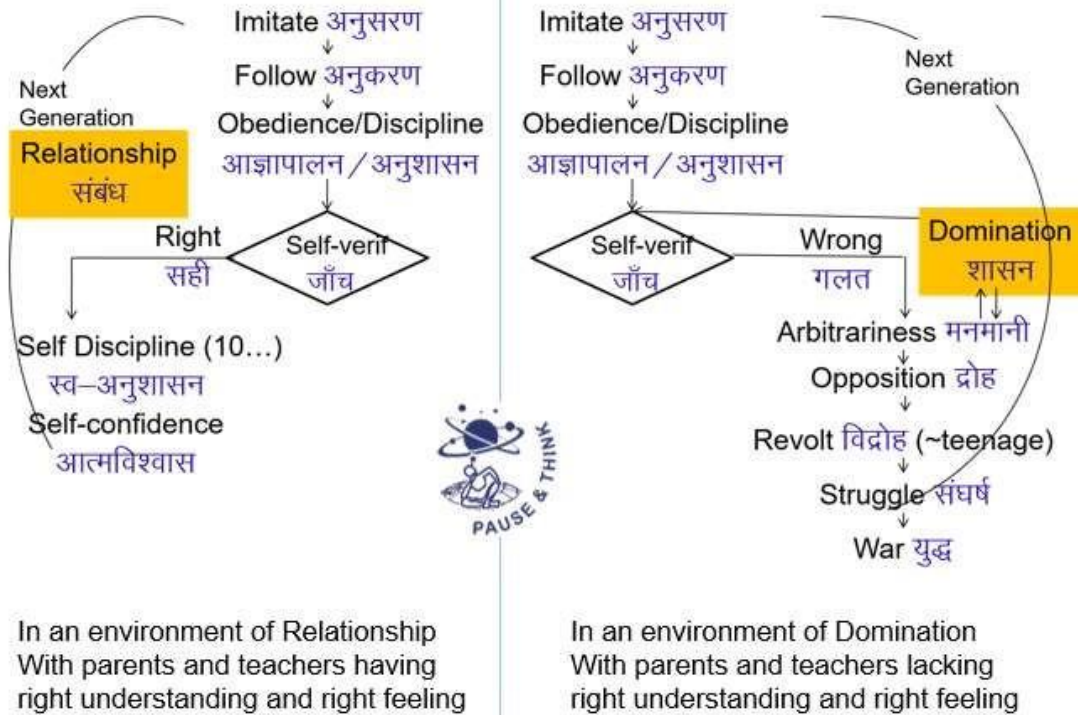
Imitate अनुसरण

Follow अनुकरण

Obedience/Discipline
आज्ञापालन / अनुशासन

Next Generation

Relationship
संबंध

Right
सही

Self-verif
जाँच

Self Discipline (10…)
स्व–अनुशासन

Self-confidence
आत्मविश्वास

Imitate अनुसरण

Follow अनुकरण

Obedience/Discipline
आज्ञापालन / अनुशासन

Next Generation

Domination
शासन

Self-verif
जाँच

Wrong
गलत

Arbitrariness मनमानी

Opposition द्रोह

Revolt विद्रोह (~teenage)

Struggle संघर्ष

War युद्ध

PAUSE & THINK

In an environment of Relationship
With parents and teachers having right understanding and right feeling

In an environment of Domination
With parents and teachers lacking right understanding and right feeling